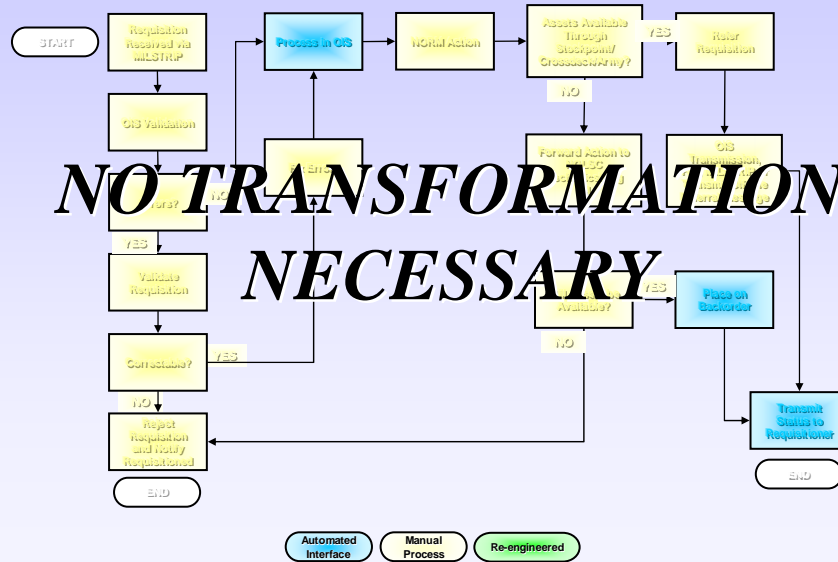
START

Requisition Received via MILSTRIP

Process in CIS

NORM Action

Assets Available Through Stockpoint/ Crossdock/Army?

YES

Refer Requisition

NO

CIS Validation

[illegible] Errors

Forward Action to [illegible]

CIS Transmission, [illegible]

NO

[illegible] Errors?

NO TRANSFORMATION NECESSARY

YES

Validate Requisition

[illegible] Available?

YES

Place on Backorder

NO

Correctable?

YES

NO

Reject Requisition and Notify Requisitioner

Transmit Status to Requisitioner

END

END

Automated Interface

Manual Process

Re-engineered